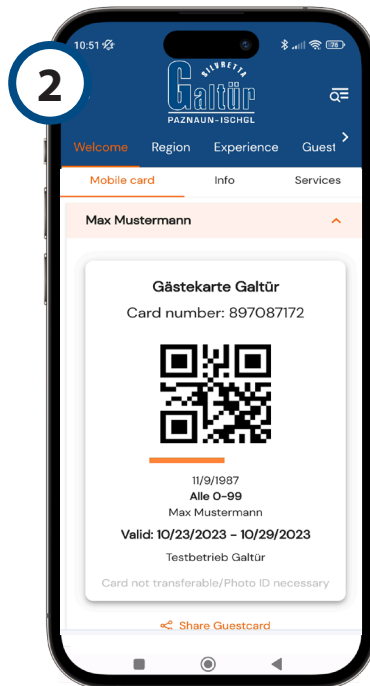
2

10:51

SILVRETTA
Galtür
PAZNAUN-ISCHGL

Welcome Region Experience Guest

Mobile card Info Services

Max Mustermann

Gästekarte Galtür
Card number: 897087172

11/9/1987
Alle 0-99
Max Mustermann
Valid: 10/23/2023 - 10/29/2023
Testbetrieb Galtür
Card not transferable/Photo ID necessary

Share Guestcard